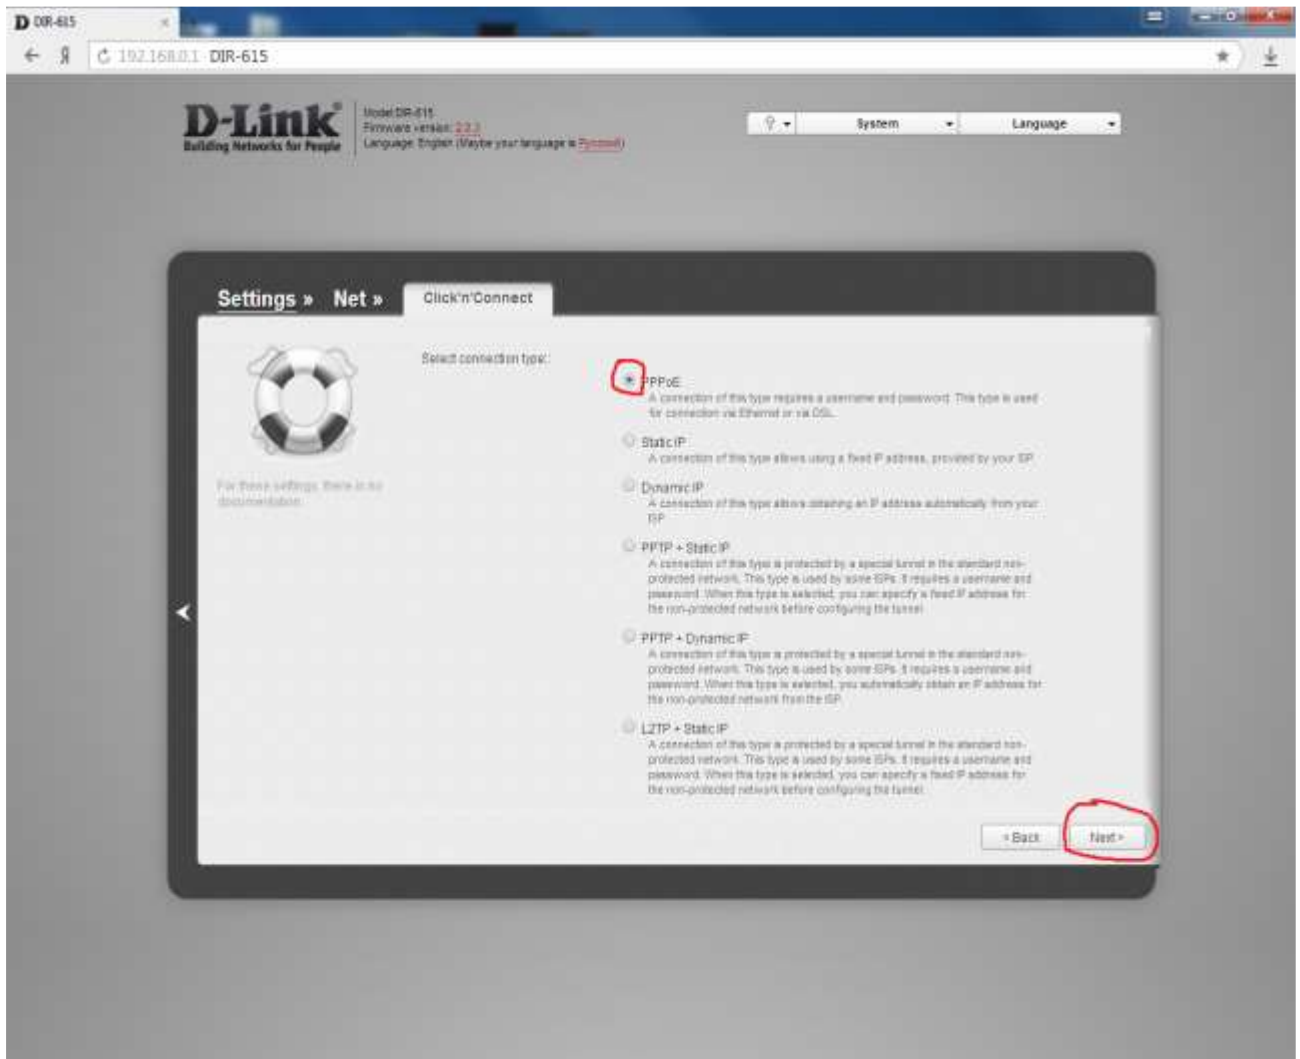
D DIR-615

192.168.0.1 DIR-615

D-Link
Building Networks for People

Model: DIR-615
Firmware version: 2.2.1
Language: English (Maybe your language is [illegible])

System

Language

Settings » Net » Click'n'Connect

Select connection type:

PPPoE
A connection of this type requires a username and password. This type is used for connection via Ethernet or via DSL.

Static IP
A connection of this type allows using a fixed IP address, provided by your ISP.

Dynamic IP
A connection of this type allows obtaining an IP address automatically from your ISP.

PPTP + Static IP
A connection of this type is protected by a special tunnel in the standard non-protected network. This type is used by some ISPs. It requires a username and password. When this type is selected, you can specify a fixed IP address for the non-protected network before configuring the tunnel.

PPTP + Dynamic IP
A connection of this type is protected by a special tunnel in the standard non-protected network. This type is used by some ISPs. It requires a username and password. When this type is selected, you automatically obtain an IP address for the non-protected network from the ISP.

L2TP + Static IP
A connection of this type is protected by a special tunnel in the standard non-protected network. This type is used by some ISPs. It requires a username and password. When this type is selected, you can specify a fixed IP address for the non-protected network before configuring the tunnel.

For these settings, there is no documentation.

< Back

Next >